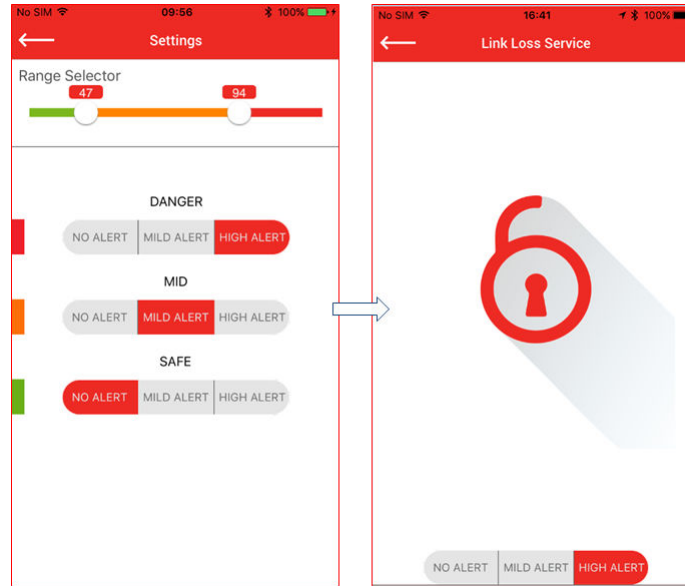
No SIM 09:56 100%

Settings

Range Selector

47

94

DANGER

NO ALERT | MILD ALERT | HIGH ALERT

MID

NO ALERT | MILD ALERT | HIGH ALERT

SAFE

NO ALERT | MILD ALERT | HIGH ALERT

No SIM 16:41 100%

Link Loss Service

NO ALERT | MILD ALERT | HIGH ALERT